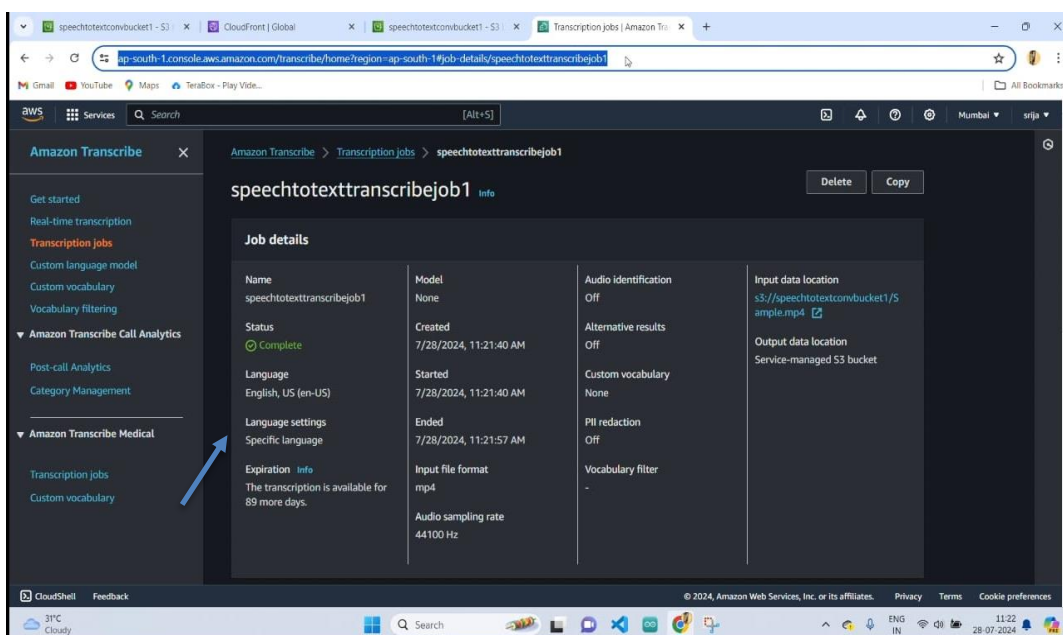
speechtotextconvbucket1 - S3 | × | CloudFront | Global × | speechtotextconvbucket1 - S3 × | Transcription jobs | Amazon Tra × | +

ap-south-1.console.aws.amazon.com/transcribe/home?region=ap-south-1#job-details/speechtotexttranscribejob1

Gmail YouTube Maps TeraBox - Play Vide... All Bookmarks

aws Services Search [Alt+S] Mumbai ▾ srija ▾

Amazon Transcribe ×

Get started
Real-time transcription
Transcription jobs
Custom language model
Custom vocabulary
Vocabulary filtering
▼ Amazon Transcribe Call Analytics
Post-call Analytics
Category Management
▼ Amazon Transcribe Medical
Transcription jobs
Custom vocabulary

Amazon Transcribe > Transcription jobs > speechtotexttranscribejob1

speechtotexttranscribejob1 Info

Delete Copy

Job details

Name
speechtotexttranscribejob1

Status
Complete

Language
English, US (en-US)

Language settings
Specific language

Expiration Info
The transcription is available for 89 more days.

Model
None

Created
7/28/2024, 11:21:40 AM

Started
7/28/2024, 11:21:40 AM

Ended
7/28/2024, 11:21:57 AM

Input file format
mp4

Audio sampling rate
44100 Hz

Audio identification
Off

Alternative results
Off

Custom vocabulary
None

PII redaction
Off

Vocabulary filter
-

Input data location
s3://speechtotextconvbucket1/Sample.mp4

Output data location
Service-managed S3 bucket

CloudShell Feedback © 2024, Amazon Web Services, Inc. or its affiliates. Privacy Terms Cookie preferences

31°C Cloudy Search ENG IN 11:22 28-07-2024